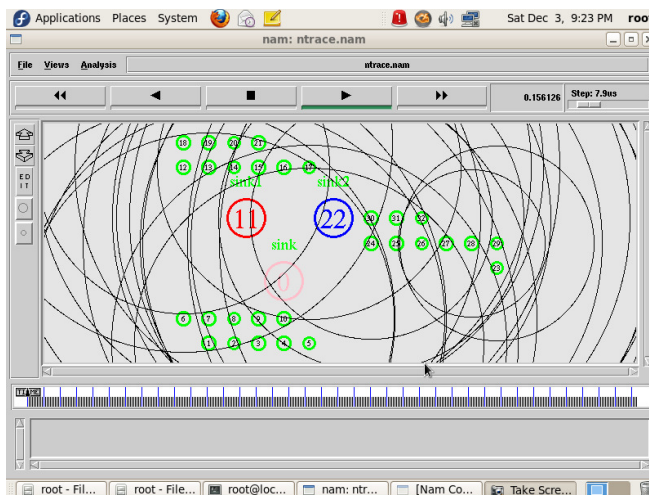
Applications Places System

Sat Dec 3, 9:23 PM root

nam: ntrace.nam

File Views Analysis

ntrace.nam

◀◀ ◀ ■ ▶ ▶▶

0.156126

Step: 7.9us

EDIT

18 19 20 21

12 13 14 15 16 17

sink1

sink2

11

22

30 31 32

24 25 26 27 28 29

sink

23

0

6 7 8 9 10

1 2 3 4 5

root - Fil... root - File... root@loc... nam: ntr... [Nam Co... Take Scre...